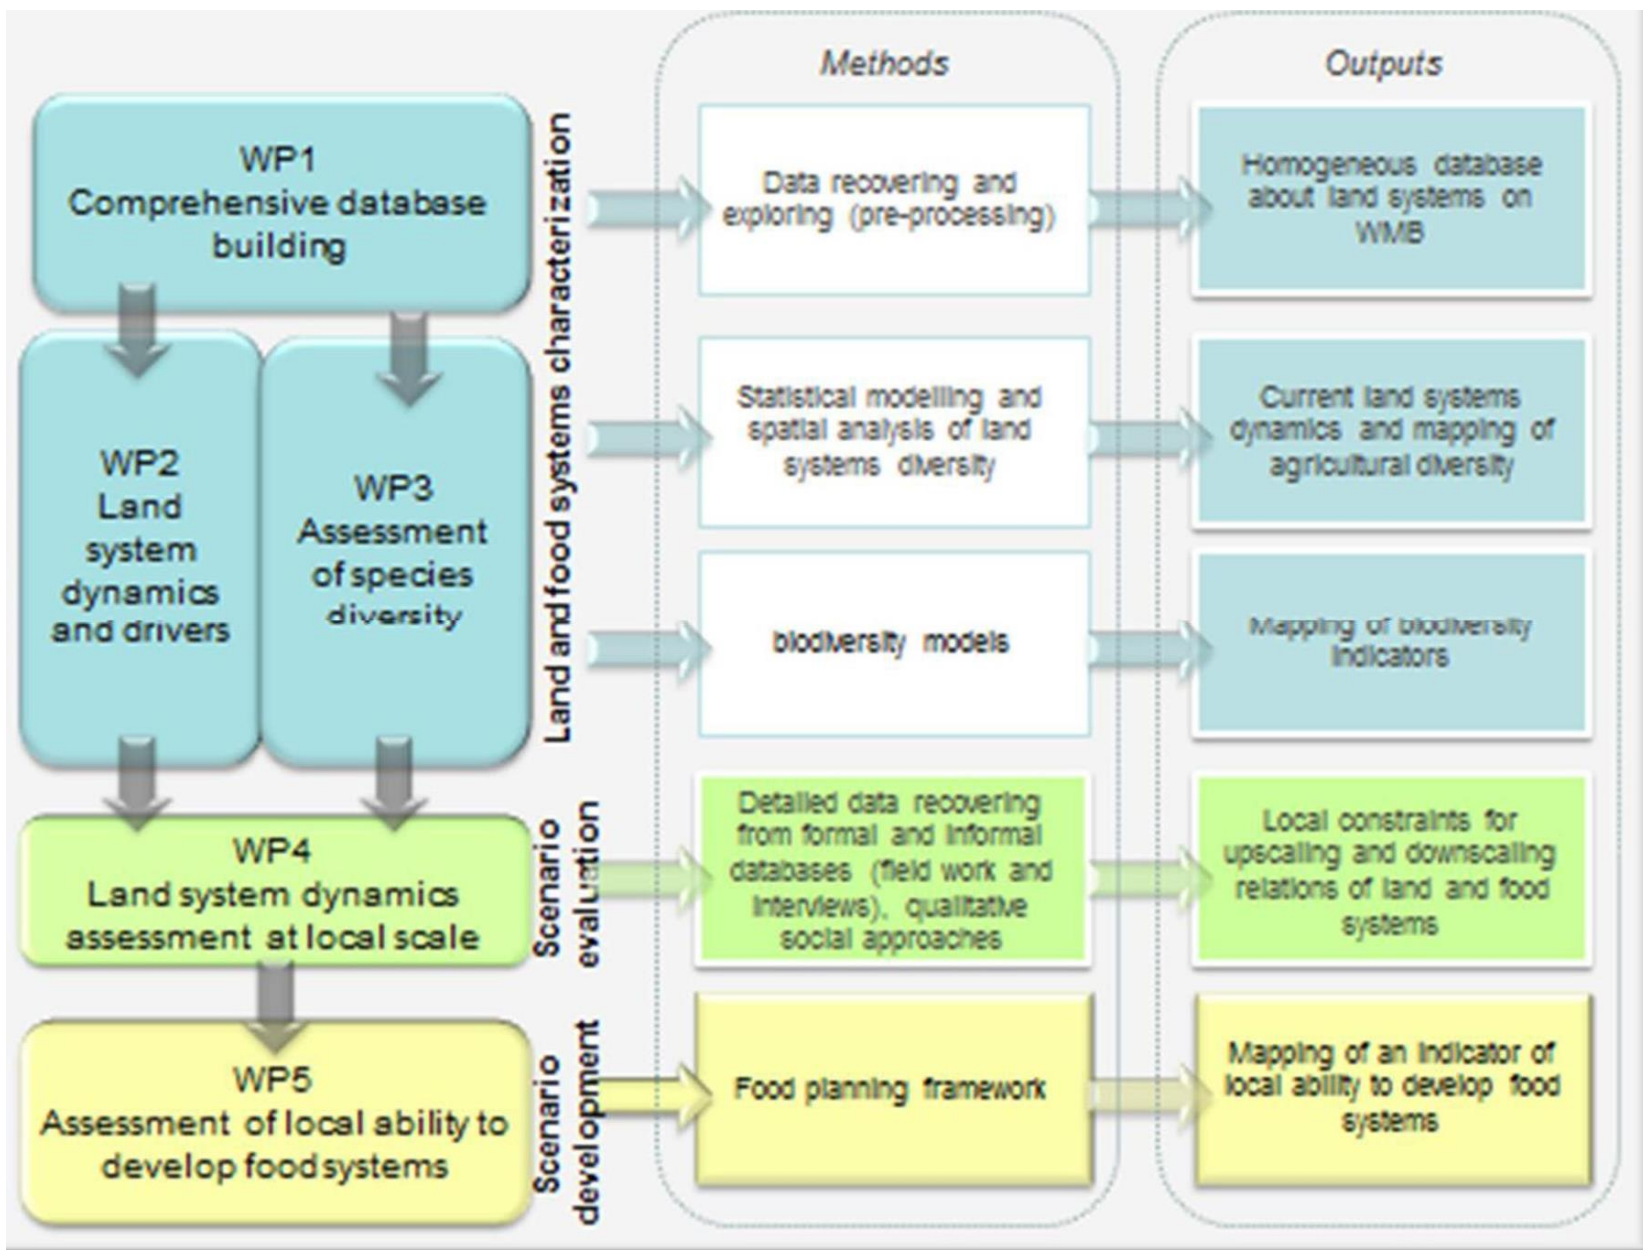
Methods

Outputs

WP1
Comprehensive database building

WP2
Land system dynamics and drivers

WP3
Assessment of species diversity

WP4
Land system dynamics assessment at local scale

WP5
Assessment of local ability to develop food systems

Land and food systems characterization

Scenario evaluation

Scenario development

Data recovering and exploring (pre-processing)

Statistical modelling and spatial analysis of land systems diversity

biodiversity models

Detailed data recovering from formal and informal databases (field work and interviews), qualitative social approaches

Food planning framework

Homogeneous database about land systems on WMB

Current land systems dynamics and mapping of agricultural diversity

Mapping of biodiversity indicators

Local constraints for upscaling and downscaling relations of land and food systems

Mapping of an indicator of local ability to develop food systems